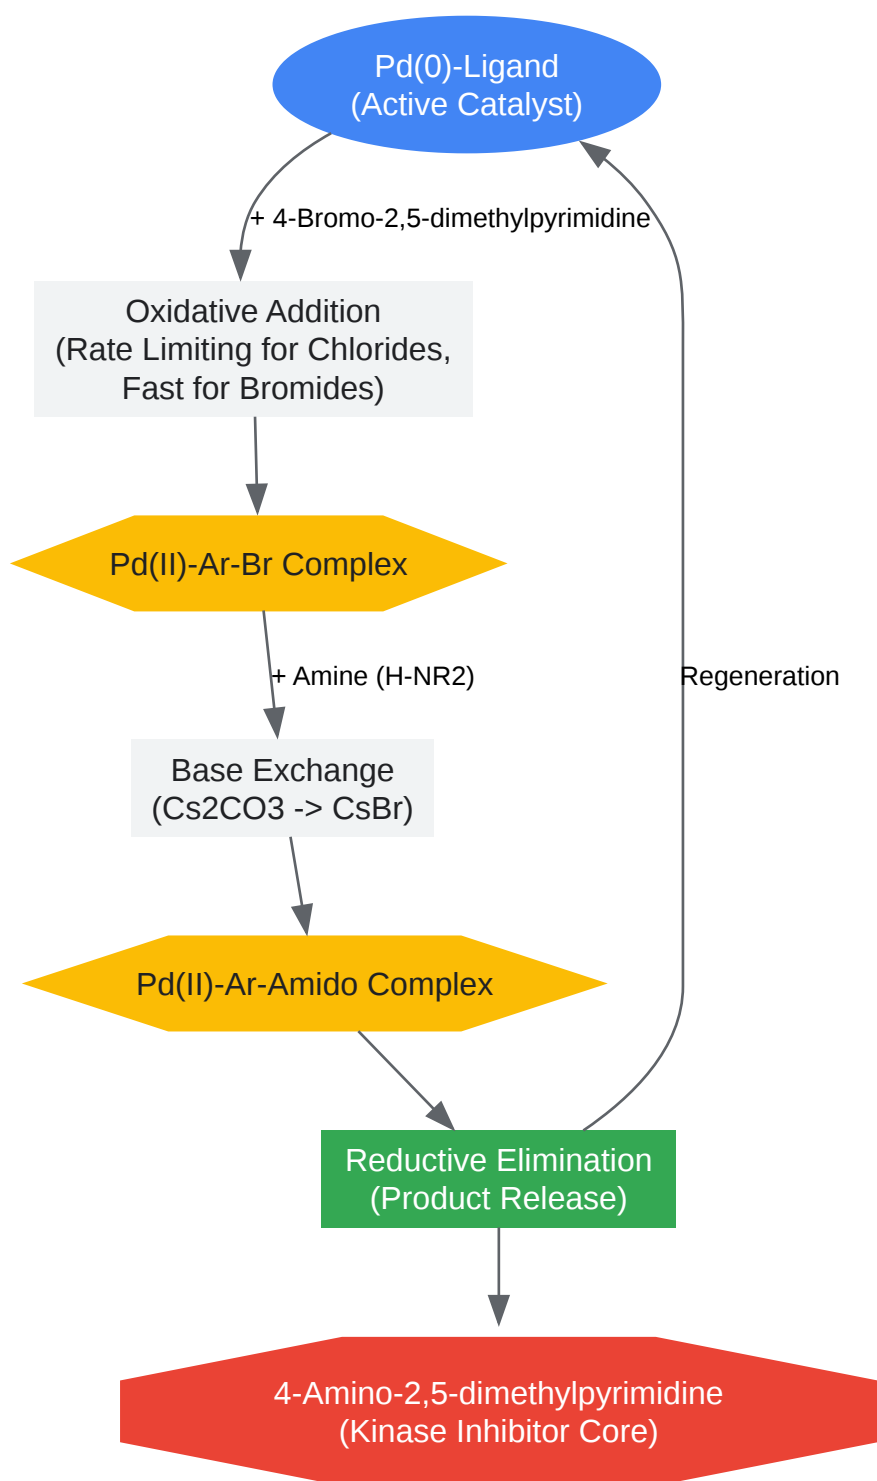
Pd(0)-Ligand
(Active Catalyst)

+ 4-Bromo-2,5-dimethylpyrimidine

Oxidative Addition
(Rate Limiting for Chlorides, Fast for Bromides)

Pd(II)-Ar-Br Complex

+ Amine (H-NR2)

Regeneration

Base Exchange
(Cs2CO3 -> CsBr)

Pd(II)-Ar-Amido Complex

Reductive Elimination
(Product Release)

4-Amino-2,5-dimethylpyrimidine
(Kinase Inhibitor Core)